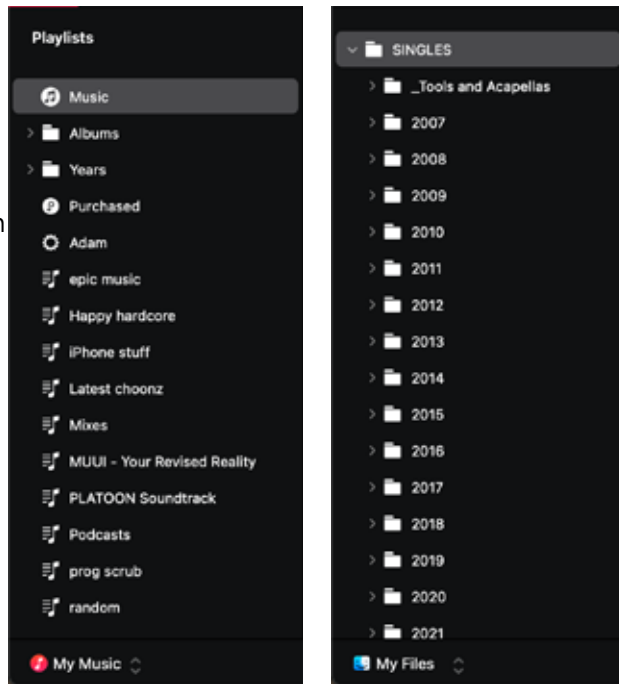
Playlists

Music
Albums
Years
Purchased
Adam
epic music
Happy hardcore
iPhone stuff
Latest choonz
Mixes
MUUI - Your Revised Reality
PLATOON Soundtrack
Podcasts
prog scrub
random

My Music

SINGLES
_Tools and Acapellas
2007
2008
2009
2010
2011
2012
2013
2014
2015
2016
2017
2018
2019
2020
2021

My Files